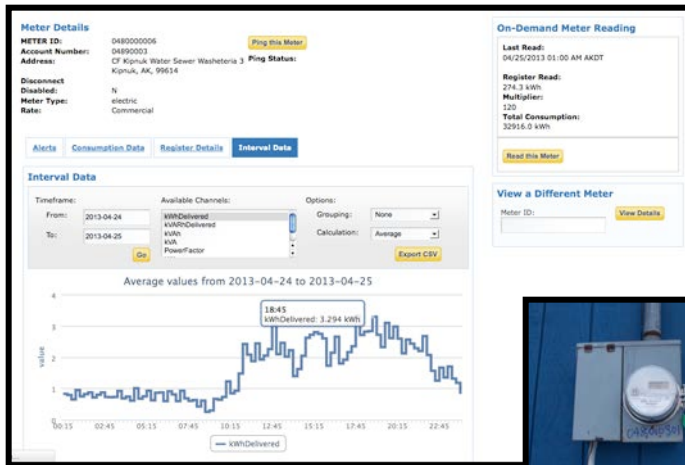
Meter Details
METER ID: 0480000006
Account Number: 04890003
Address: CF Kipnuk Water Sewer Washeteria 3 Kipnuk, AK, 99614
Ping this Meter
Ping Status:
Disconnect
Disabled: N
Meter Type: electric
Rate: Commercial

On-Demand Meter Reading
Last Read:
04/25/2013 01:00 AM AKDT
Register Read:
274.3 kWh
Multiplier:
120
Total Consumption:
32916.0 kWh
Read this Meter

View a Different Meter
Meter ID:
View Details

Alerts | Consumption Data | Register Details | Interval Data

Interval Data
Timeframe:
From: 2013-04-24
To: 2013-04-25
Go
Available Channels:
kWhDelivered
kVARhDelivered
kVAh
kVA
PowerFactor
Options:
Grouping: None
Calculation: Average
Export CSV

Average values from 2013-04-24 to 2013-04-25
18:45
kWhDelivered: 3.294 kWh
value
4
3
2
1
0
00:15 02:45 05:15 07:45 10:15 12:45 15:15 17:45 20:15 22:45
kWhDelivered

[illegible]